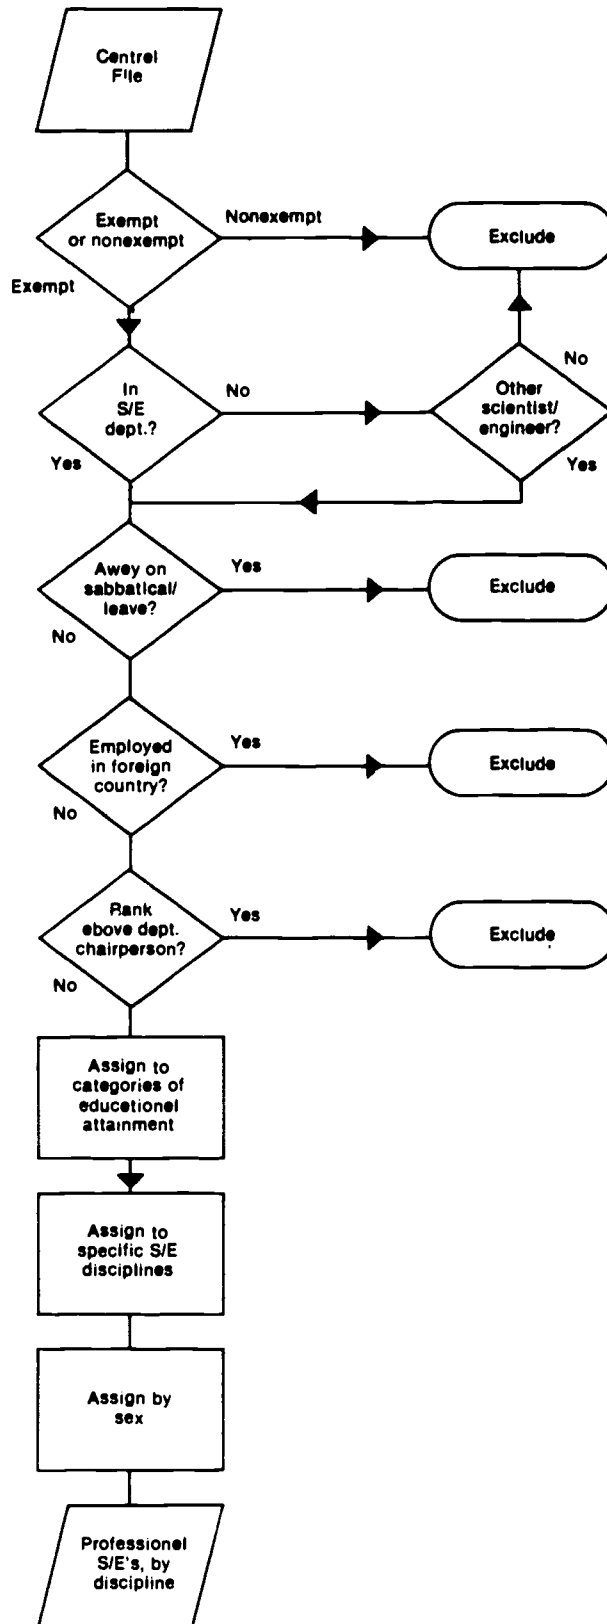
Centrel File

Exempt or nonexempt

Nonexempt

Exclude

Exempt

In S/E dept.?

No

Other scientist/ engineer?

No

Yes

Yes

Awey on sabbatical/ leave?

Yes

Exclude

No

Employed in foreign country?

Yes

Exclude

No

Rank ebove dept. chairperson?

Yes

Exclude

No

Assign to categories of educetionel attainment

Assign to specific S/E disciplines

Assign by sex

Professionel S/E's, by discipline